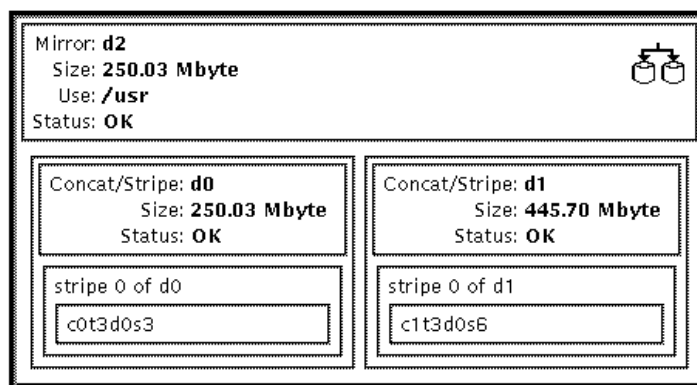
Mirror: **d2**
Size: **250.03 Mbyte**
Use: **/usr**
Status: **OK**

Concat/Stripe: **d0**
Size: **250.03 Mbyte**
Status: **OK**

stripe 0 of d0

c0t3d0s3

Concat/Stripe: **d1**
Size: **445.70 Mbyte**
Status: **OK**

stripe 0 of d1

c1t3d0s6